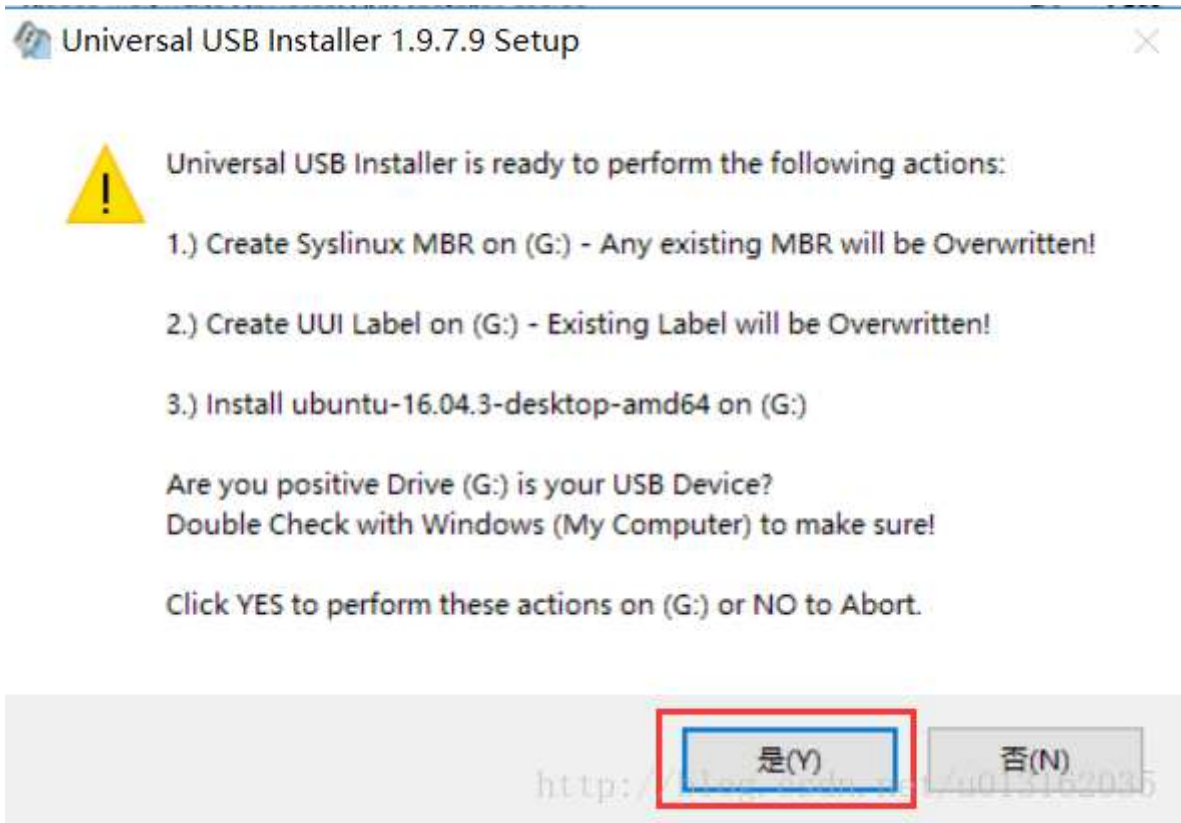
Universal USB Installer 1.9.7.9 Setup

Universal USB Installer is ready to perform the following actions:

1.) Create Syslinux MBR on (G:) - Any existing MBR will be Overwritten!

2.) Create UUI Label on (G:) - Existing Label will be Overwritten!

3.) Install ubuntu-16.04.3-desktop-amd64 on (G:)

Are you positive Drive (G:) is your USB Device?
Double Check with Windows (My Computer) to make sure!

Click YES to perform these actions on (G:) or NO to Abort.

是(Y)

否(N)

http://blog.csdn.net/u013162035